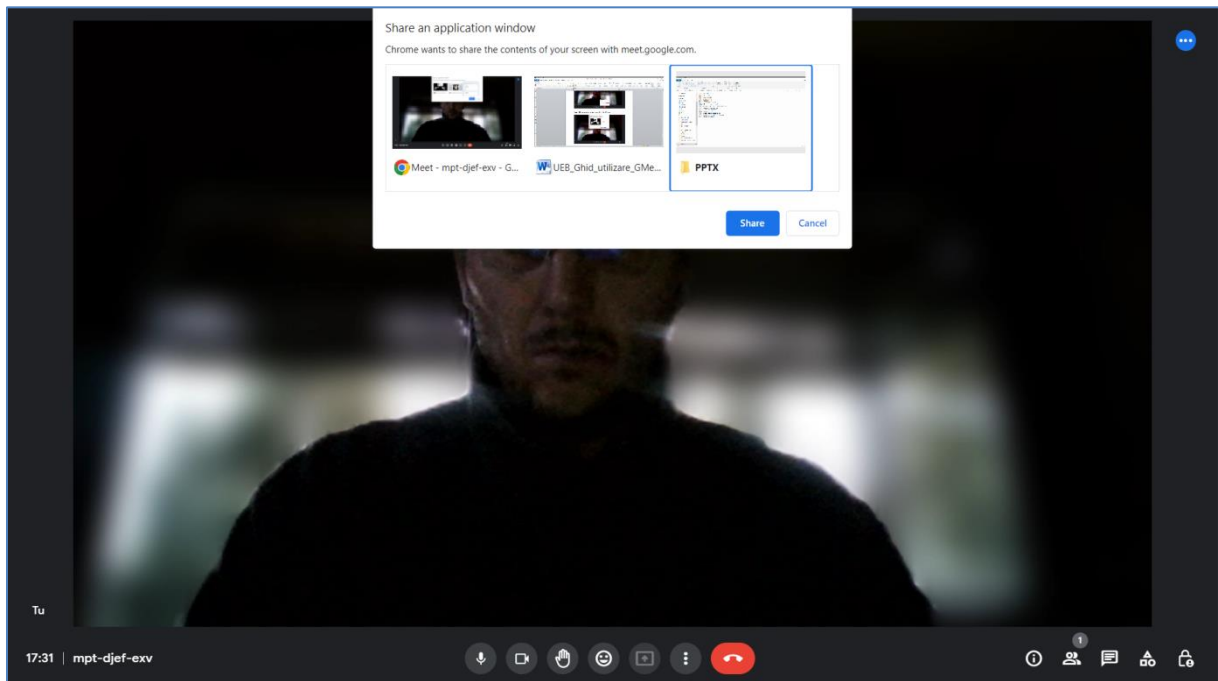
Share an application window

Chrome wants to share the contents of your screen with meet.google.com.

Meet - mpt-djef-exv - G...

UEB_Ghid_utilizare_GMe...

PPTX

Share

Cancel

Tu

17:31 | mpt-djef-exv

1